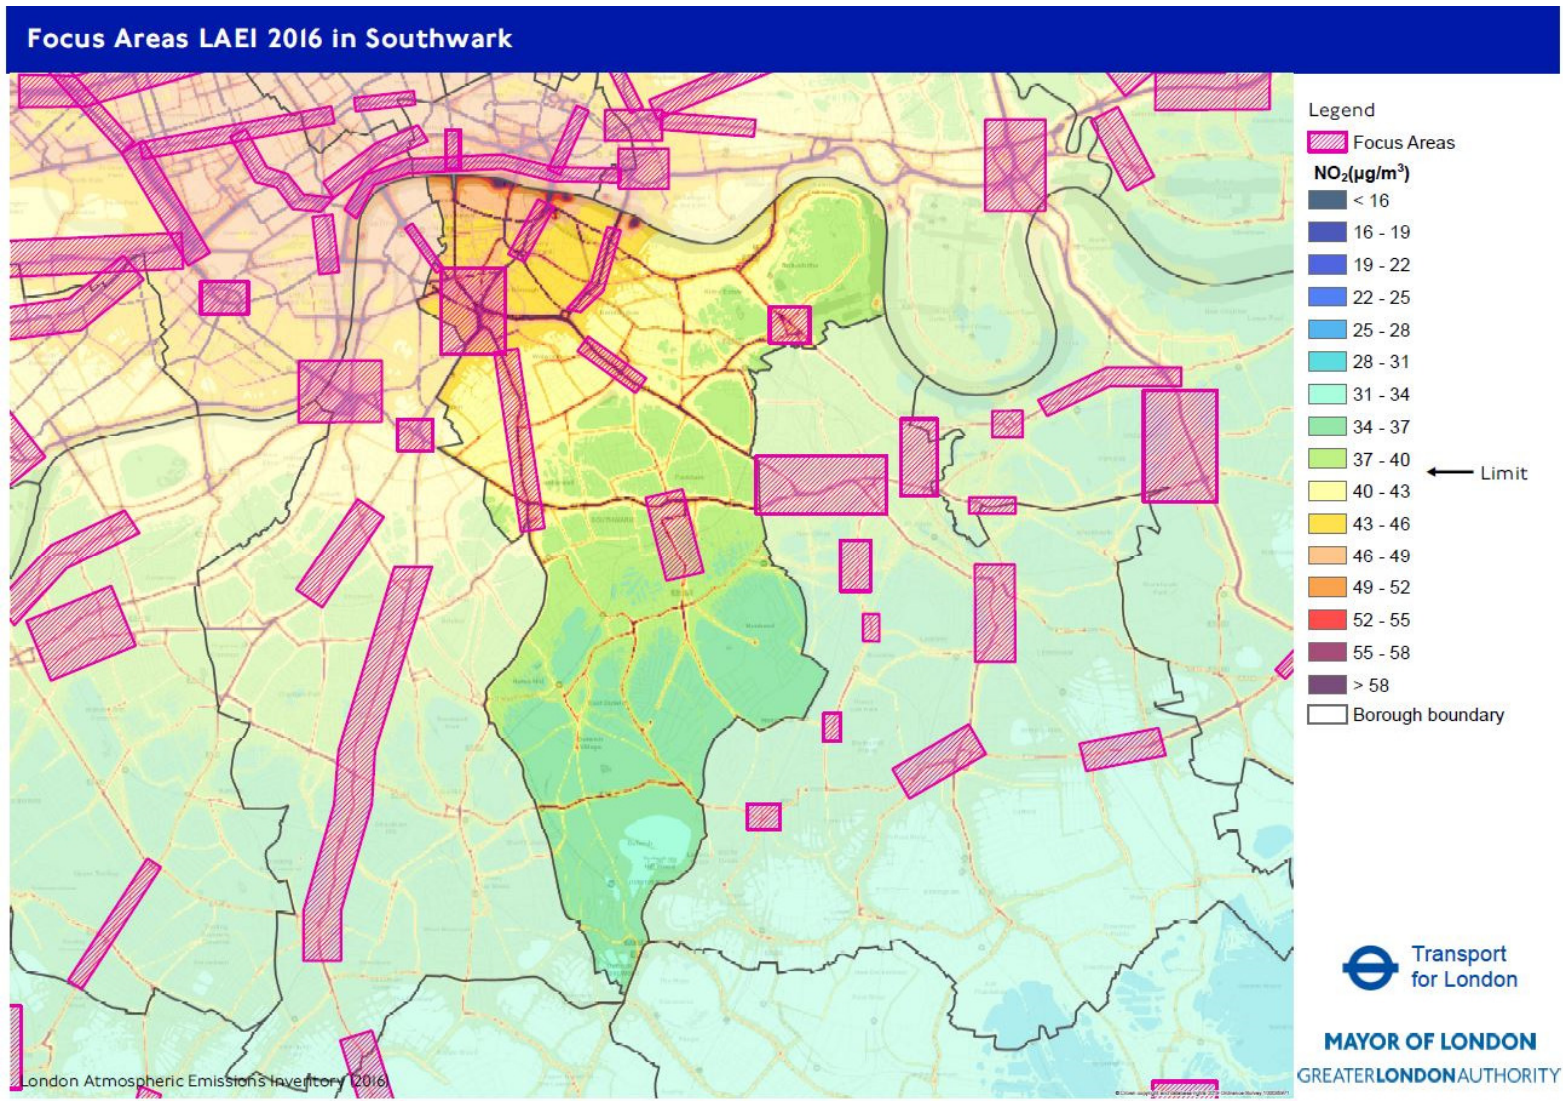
Focus Areas LAEI 2016 in Southwark

Legend
Focus Areas
$NO_2(\mu g/m^3)$
< 16
16 - 19
19 - 22
22 - 25
25 - 28
28 - 31
31 - 34
34 - 37
37 - 40
40 - 43
43 - 46
46 - 49
49 - 52
52 - 55
55 - 58
> 58
Borough boundary

Limit

London Atmospheric Emissions Inventory (2016)

Transport for London

MAYOR OF LONDON
GREATERLONDONAUTHORITY